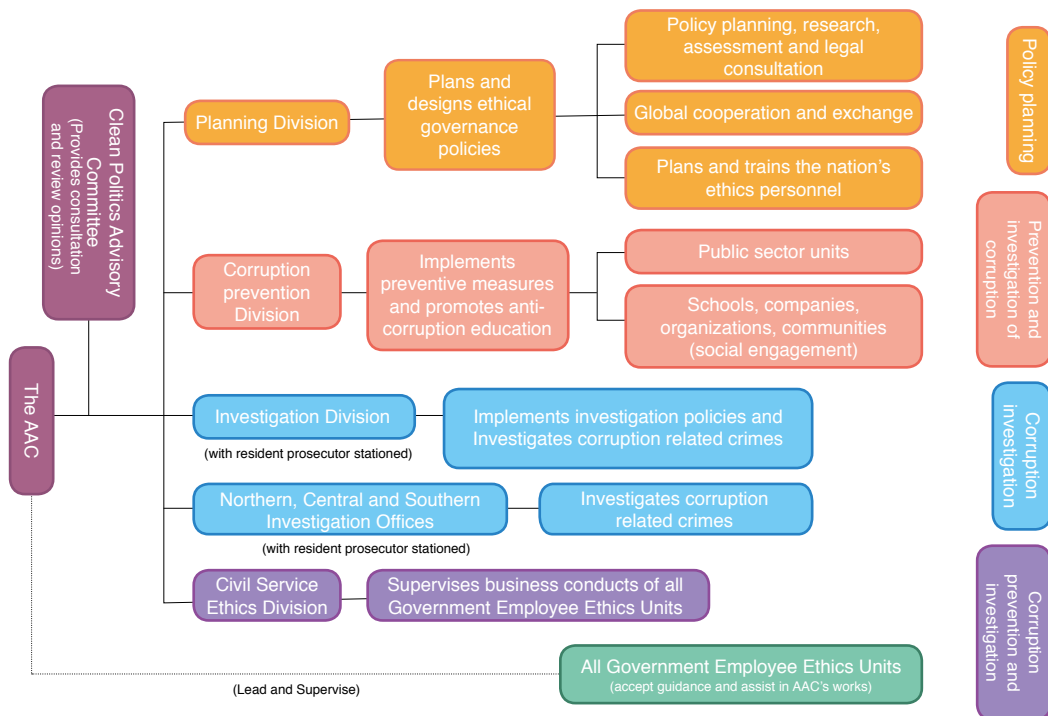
Clean Politics Advisory Committee
(Provides consultation and review opinions)

The AAC

Planning Division

Plans and designs ethical governance policies

Policy planning, research, assessment and legal consultation

Global cooperation and exchange

Plans and trains the nation's ethics personnel

Policy planning

Corruption prevention Division

Implements preventive measures and promotes anti-corruption education

Public sector units

Schools, companies, organizations, communities (social engagement)

Prevention and investigation of corruption

Investigation Division
(with resident prosecutor stationed)

Implements investigation policies and Investigates corruption related crimes

Northern, Central and Southern Investigation Offices
(with resident prosecutor stationed)

Investigates corruption related crimes

Corruption investigation

Civil Service Ethics Division

Supervises business conducts of all Government Employee Ethics Units

Corruption prevention and investigation

(Lead and Supervise)

All Government Employee Ethics Units
(accept guidance and assist in AAC's works)